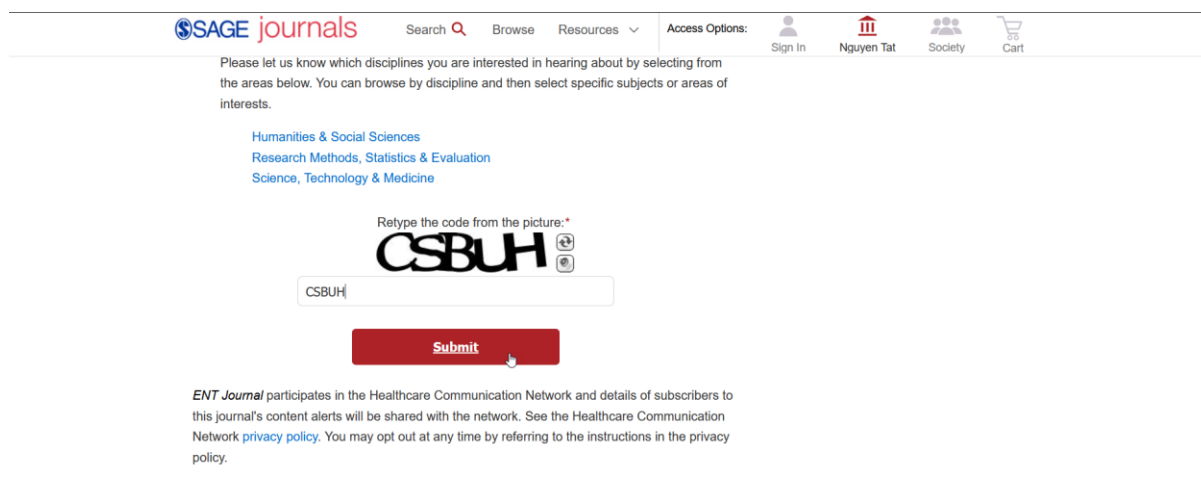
SAGE journals Search Browse Resources Access Options: Sign In Nguyen Tat Society Cart

Please let us know which disciplines you are interested in hearing about by selecting from the areas below. You can browse by discipline and then select specific subjects or areas of interests.

Humanities & Social Sciences
Research Methods, Statistics & Evaluation
Science, Technology & Medicine

Retype the code from the picture:*

CSBUH

CSBUH

Submit

ENT Journal participates in the Healthcare Communication Network and details of subscribers to this journal's content alerts will be shared with the network. See the Healthcare Communication Network privacy policy. You may opt out at any time by referring to the instructions in the privacy policy.